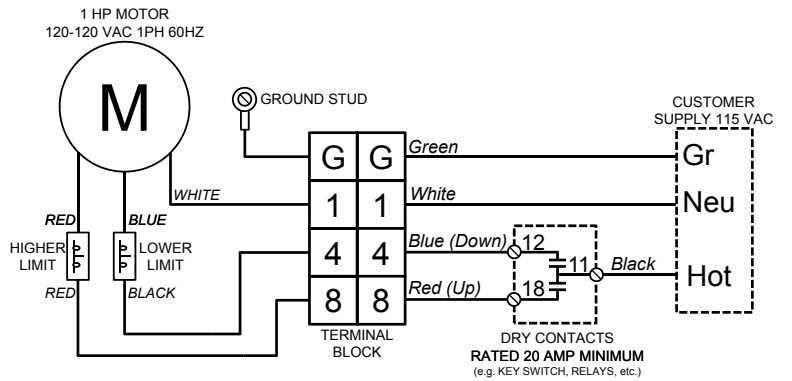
1 HP MOTOR
120-120 VAC 1PH 60HZ

M

GROUND STUD

CUSTOMER SUPPLY 115 VAC

WHITE

RED
BLUE

HIGHER LIMIT
LOWER LIMIT

RED
BLACK

| G | G |
|---|---|
| 1 | 1 |
| 4 | 4 |
| 8 | 8 |

TERMINAL BLOCK

Green
White
Blue (Down)
Red (Up)

12
11
18

Black

Gr
Neu
Hot

DRY CONTACTS
RATED 20 AMP MINIMUM
(e.g. KEY SWITCH, RELAYS, etc.)